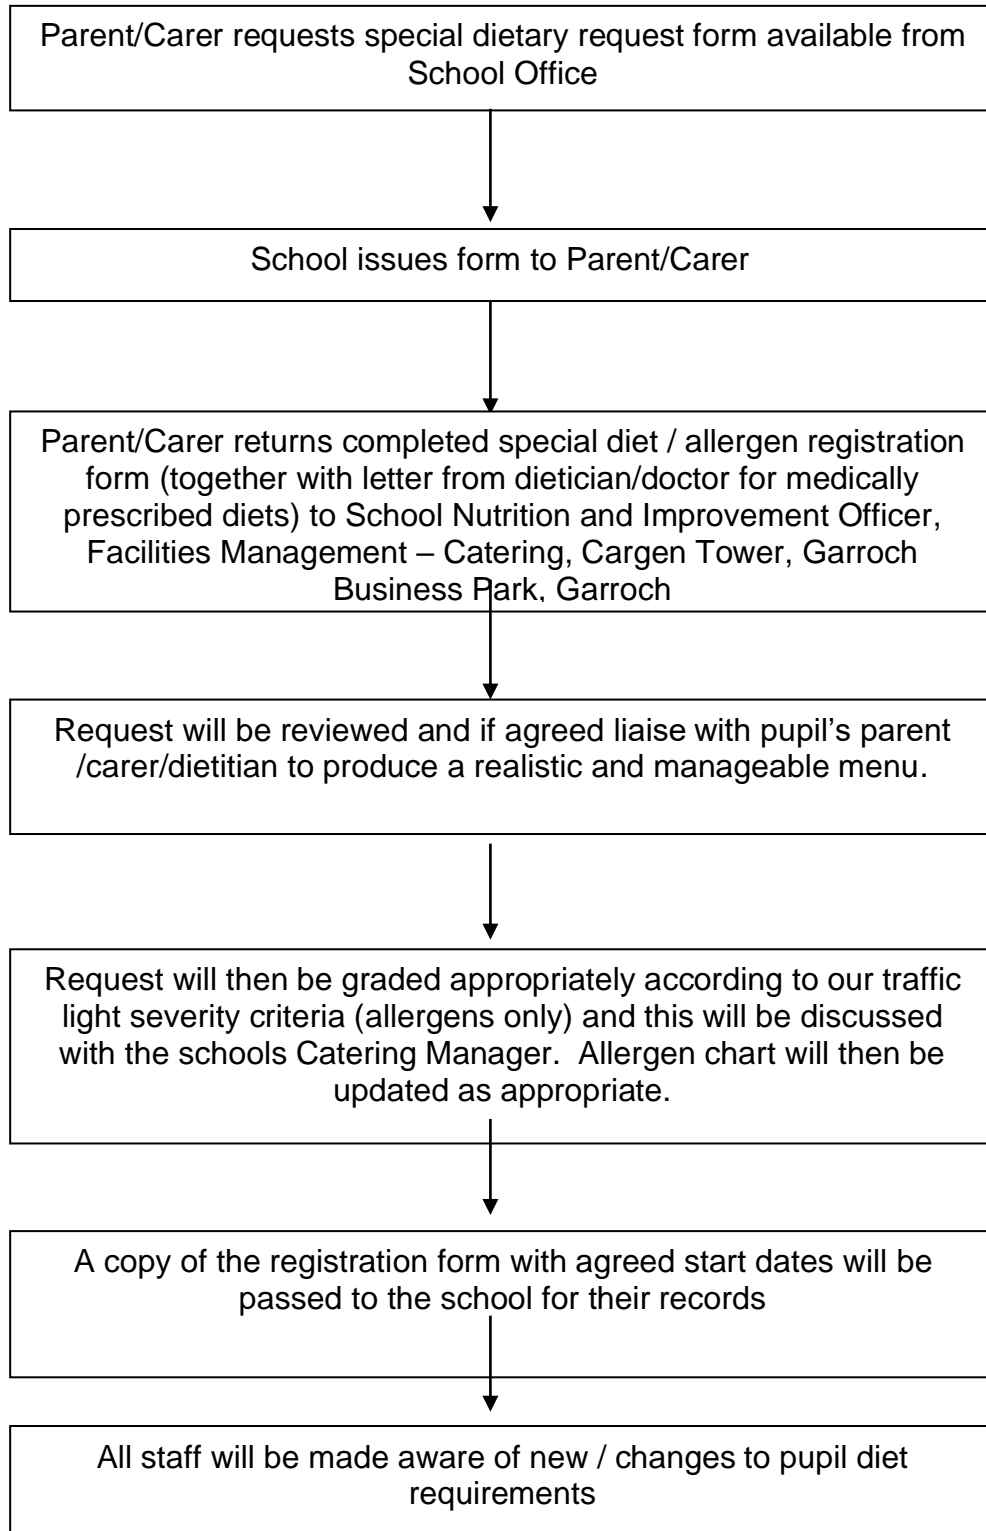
Parent/Carer requests special dietary request form available from School Office

School issues form to Parent/Carer

Parent/Carer returns completed special diet / allergen registration form (together with letter from dietician/doctor for medically prescribed diets) to School Nutrition and Improvement Officer, Facilities Management – Catering, Cargen Tower, Garroch Business Park, Garroch

Request will be reviewed and if agreed liaise with pupil's parent /carer/dietitian to produce a realistic and manageable menu.

Request will then be graded appropriately according to our traffic light severity criteria (allergens only) and this will be discussed with the schools Catering Manager. Allergen chart will then be updated as appropriate.

A copy of the registration form with agreed start dates will be passed to the school for their records

All staff will be made aware of new / changes to pupil diet requirements